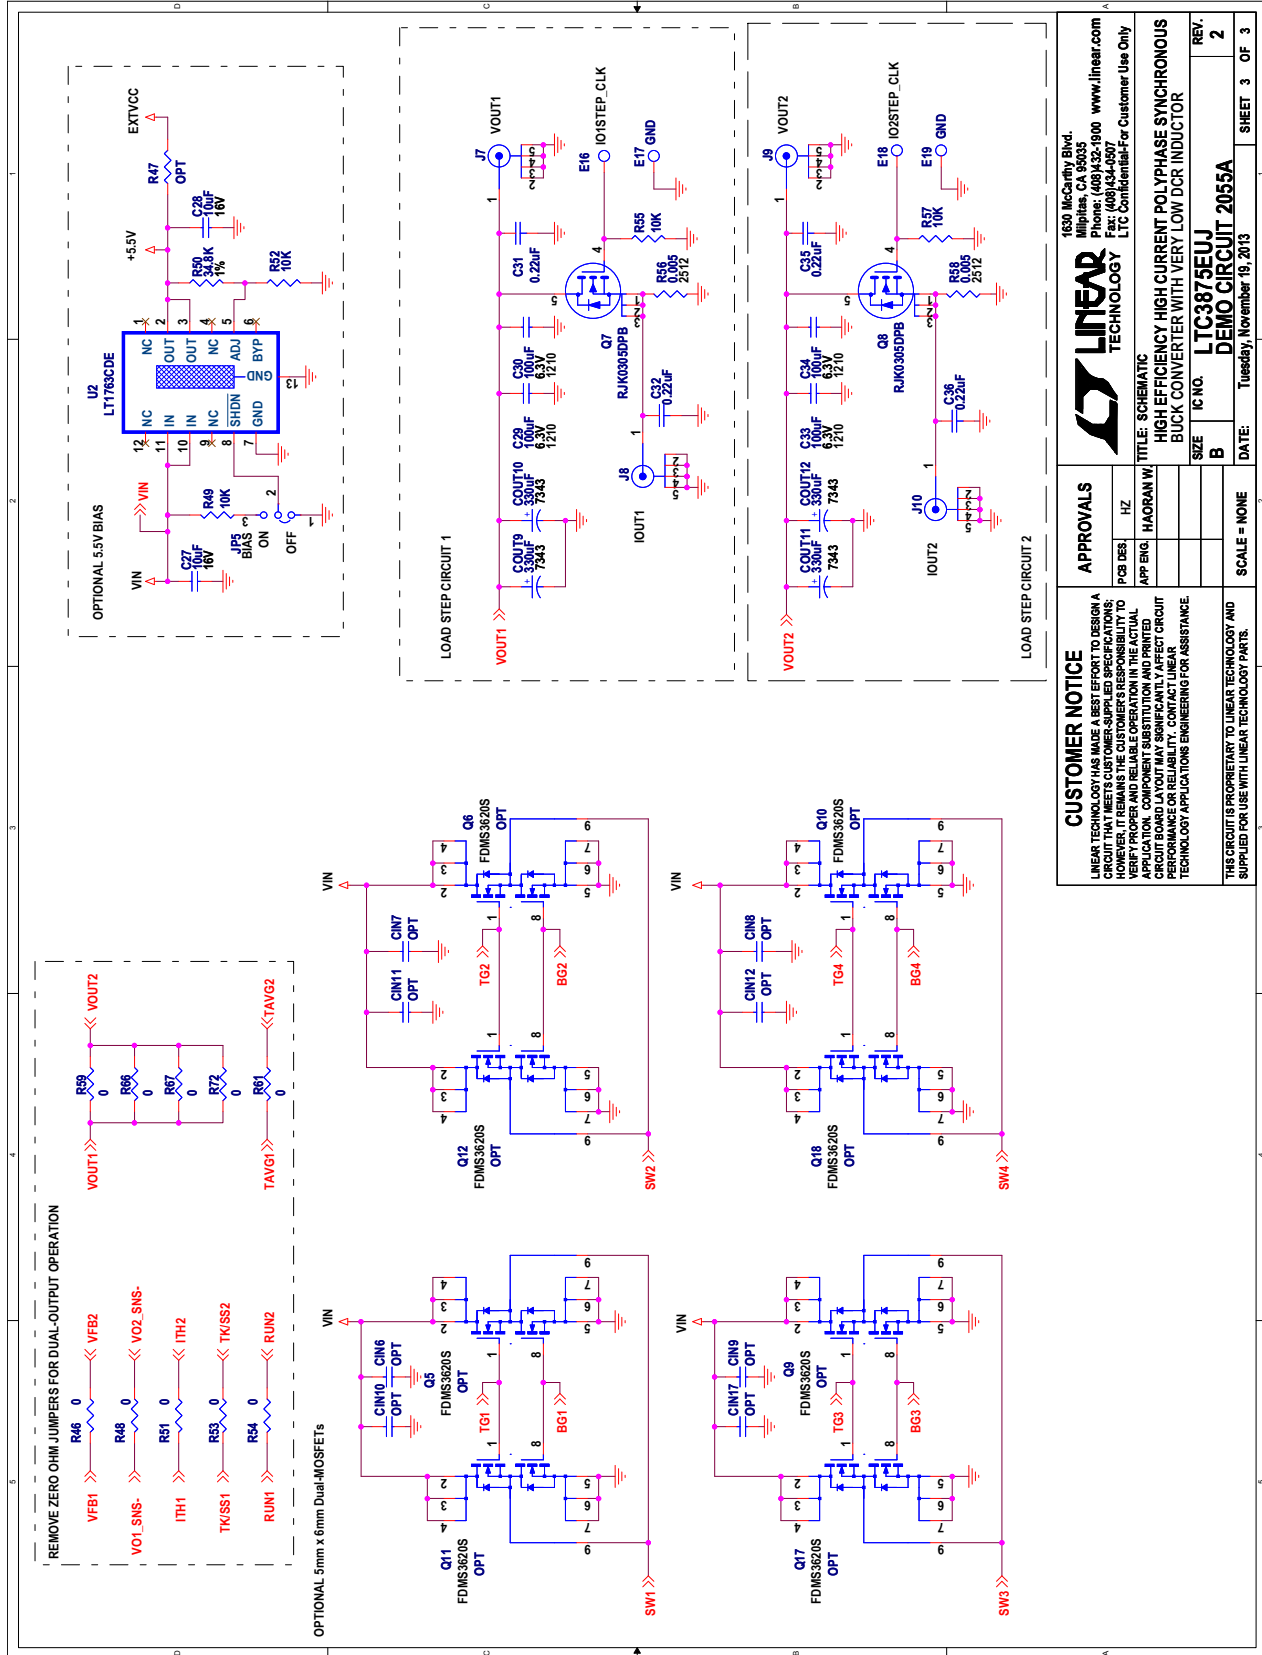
OPTIONAL 5.5V BIAS

EXTVCC
R47
OPT
C28
10uF
16V
+5.5V
R50
34.8K
1%
R52
10K
U2
LT1763CDE
NC
OUT
OUT
NC
ADJ
BYP
NC
IN
IN
NC
SHDN
GND
GND
1 2 3 4 5 6 7 8 9 10 11 12 13
VIN
R49
10K
VIN
C27
10uF
16V
JP5
BIAS
ON
OFF

LOAD STEP CIRCUIT 1

VOUT1
J7
E16
IO1STEP_CLK
E17
GND
C31
0.22uF
R55
10K
Q7
RJK0305DPB
R56
0.005
2512
C30
100uF
6.3V
1210
C29
100uF
6.3V
1210
C32
0.22uF
COUT10
330uF
7343
COUT9
330uF
7343
J8
IOUT1
VOUT1

LOAD STEP CIRCUIT 2

VOUT2
J9
E18
IO2STEP_CLK
E19
GND
C35
0.22uF
R57
10K
Q8
RJK0305DPB
R58
0.005
2512
C34
100uF
6.3V
1210
C33
100uF
6.3V
1210
C36
0.22uF
COUT12
330uF
7343
COUT11
330uF
7343
J10
IOUT2
VOUT2

1630 McCarthy Blvd.
Milpitas, CA 95035
Phone: (408)432-1900 www.linear.com
Fax: (408)434-0507
LTC Confidential-For Customer Use Only
LINEAR TECHNOLOGY
TITLE: SCHEMATIC
HIGH EFFICIENCY HIGH CURRENT POLYPHASE SYNCHRONOUS BUCK CONVERTER WITH VERY LOW DCR INDUCTOR
SIZE B
IC NO.
LTC3875EUJ
DEMO CIRCUIT 2055A
REV. 2
DATE: Tuesday, November 19, 2013
SHEET 3 OF 3
SCALE = NONE

APPROVALS
PCB DES. HZ
APP ENG. HAORAN W.

CUSTOMER NOTICE
LINEAR TECHNOLOGY HAS MADE A BEST EFFORT TO DESIGN A CIRCUIT THAT MEETS CUSTOMER-SUPPLIED SPECIFICATIONS; HOWEVER, IT REMAINS THE CUSTOMER'S RESPONSIBILITY TO VERIFY PROPER AND RELIABLE OPERATION IN THE ACTUAL APPLICATION. COMPONENT SUBSTITUTION AND PRINTED CIRCUIT BOARD LAYOUT MAY SIGNIFICANTLY AFFECT CIRCUIT PERFORMANCE OR RELIABILITY. CONTACT LINEAR TECHNOLOGY APPLICATIONS ENGINEERING FOR ASSISTANCE.
THIS CIRCUIT IS PROPRIETARY TO LINEAR TECHNOLOGY AND SUPPLIED FOR USE WITH LINEAR TECHNOLOGY PARTS.

VIN
Q6
FDMS3620S
OPT
CIN7
OPT
CIN11
OPT
TG2
BG2
Q12
FDMS3620S
OPT
SW2

VIN
Q10
FDMS3620S
OPT
CIN8
OPT
CIN12
OPT
TG4
BG4
Q18
FDMS3620S
OPT
SW4

REMOVE ZERO OHM JUMPERS FOR DUAL-OUTPUT OPERATION
VOUT1 R59 0 VOUT2
R66 0
R67 0
R72 0
TAVG1 R61 0 TAVG2
VFB1 R46 0 VFB2
VO1_SNS- R48 0 VO2_SNS-
ITH1 R51 0 ITH2
TK/SS1 R53 0 TK/SS2
RUN1 R54 0 RUN2

OPTIONAL 5mm x 6mm Dual-MOSFETs

VIN
CIN6
OPT
CIN10
OPT
Q5
FDMS3620S
OPT
TG1
BG1
Q11
FDMS3620S
OPT
SW1

VIN
CIN9
OPT
CIN17
OPT
Q9
FDMS3620S
OPT
TG3
BG3
Q17
FDMS3620S
OPT
SW3